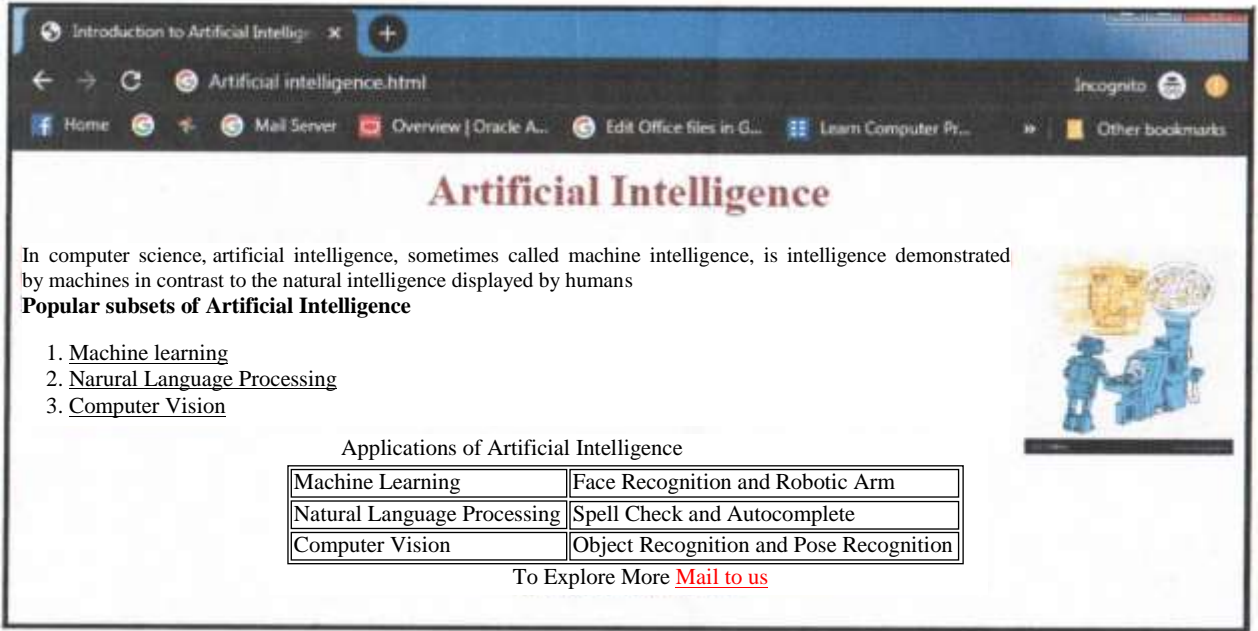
Introduction to Artificial Intellig ×

Artificial intelligence.html

Incognito

Home | Mail Server | Overview | Oracle A... | Edit Office files in G... | Learn Computer Pr... | » | Other bookmarks

Artificial Intelligence

In computer science, artificial intelligence, sometimes called machine intelligence, is intelligence demonstrated by machines in contrast to the natural intelligence displayed by humans

**Popular subsets of Artificial Intelligence**

1. Machine learning
2. Narural Language Processing
3. Computer Vision

Applications of Artificial Intelligence

| Machine Learning | Face Recognition and Robotic Arm |
|---|---|
| Natural Language Processing | Spell Check and Autocomplete |
| Computer Vision | Object Recognition and Pose Recognition |

To Explore More Mail to us